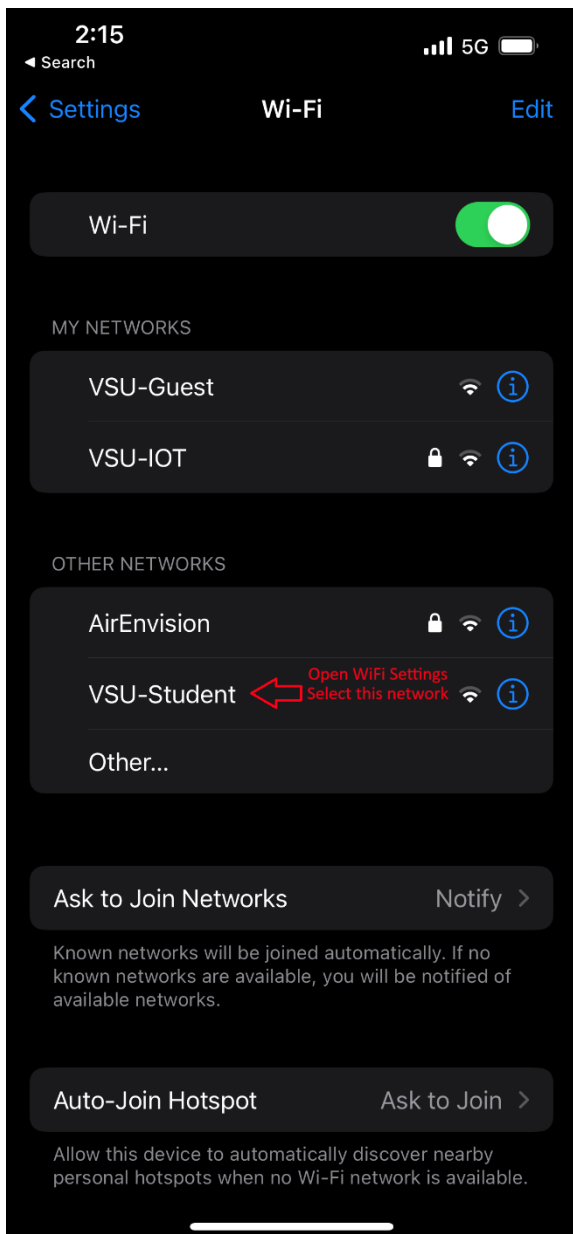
2:15
◀ Search
5G

< Settings Wi-Fi Edit

Wi-Fi

MY NETWORKS

VSU-Guest

VSU-IOT

OTHER NETWORKS

AirEnvision

VSU-Student

Open WiFi Settings
Select this network

Other...

Ask to Join Networks Notify >

Known networks will be joined automatically. If no known networks are available, you will be notified of available networks.

Auto-Join Hotspot Ask to Join >

Allow this device to automatically discover nearby personal hotspots when no Wi-Fi network is available.